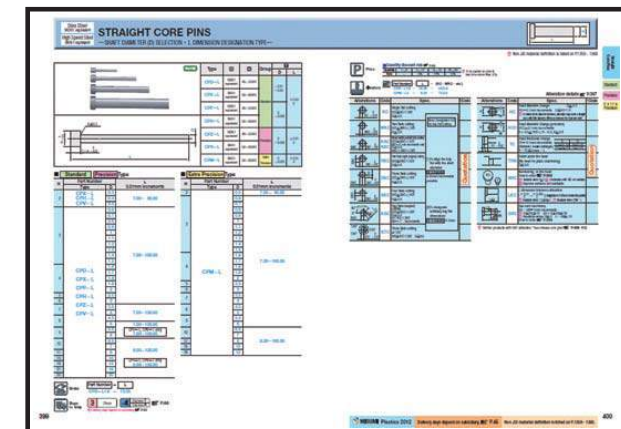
STRAIGHT CORE PINS

—SHAFT DIAMETER (D) SELECTION • L DIMENSION DESIGNATION TYPE—

Standard Precision Type

Extra Precision Type

CPS-L
CPT-L
CPU-L
CPV-L
CPW-L

CPM-L

Type

Part Number

Alterations

Code

Spec.

P

399

400

MISUMI Plastics 2012